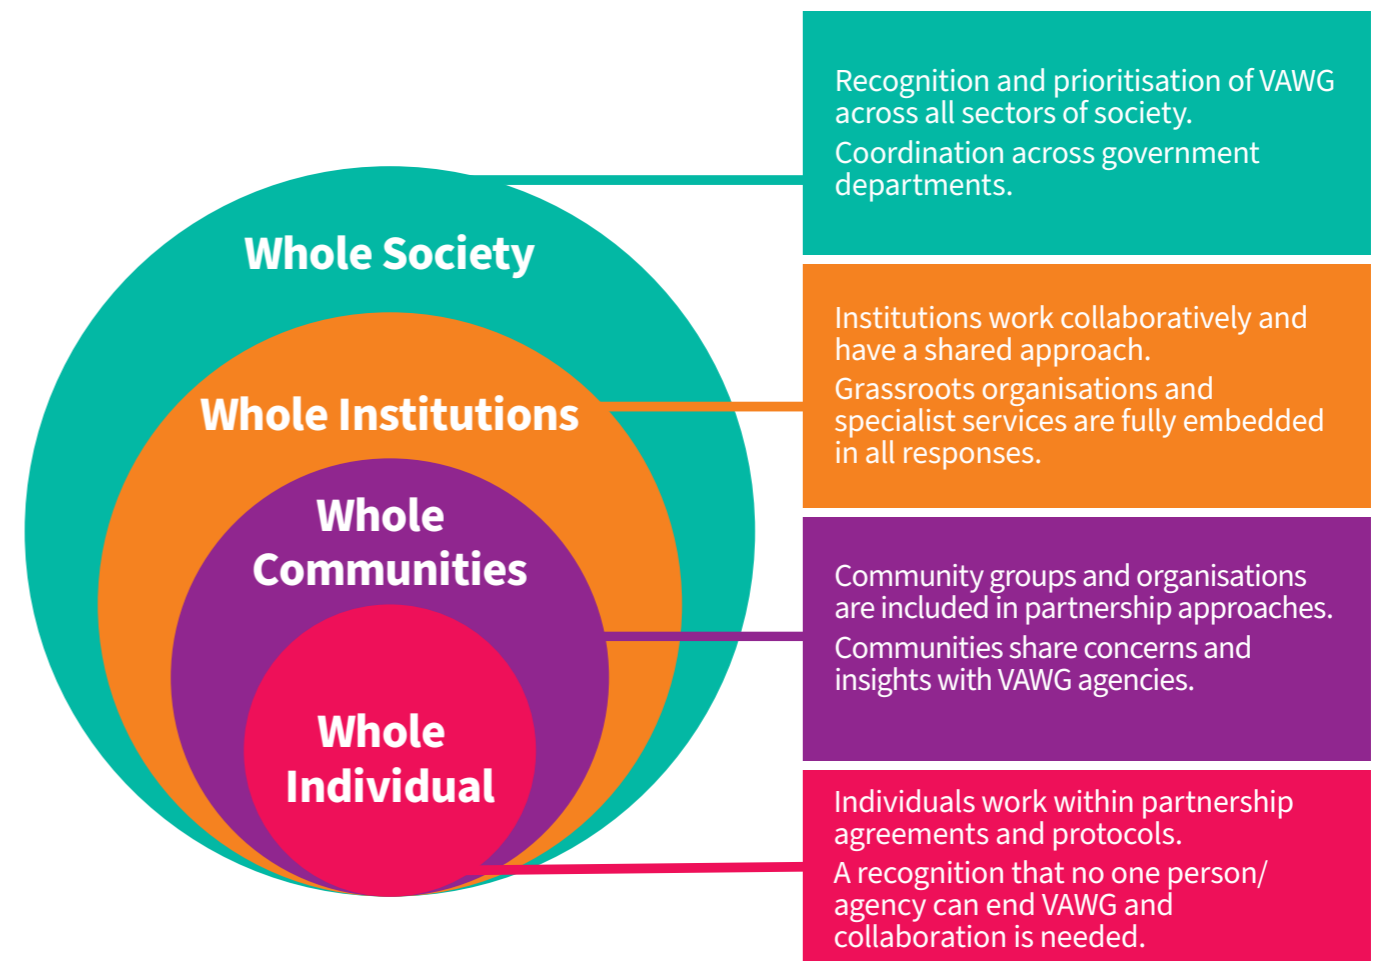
Whole Society

Whole Institutions

Whole Communities

Whole Individual

Recognition and prioritisation of VAWG across all sectors of society.

Coordination across government departments.

Institutions work collaboratively and have a shared approach.

Grassroots organisations and specialist services are fully embedded in all responses.

Community groups and organisations are included in partnership approaches.

Communities share concerns and insights with VAWG agencies.

Individuals work within partnership agreements and protocols.

A recognition that no one person/ agency can end VAWG and collaboration is needed.